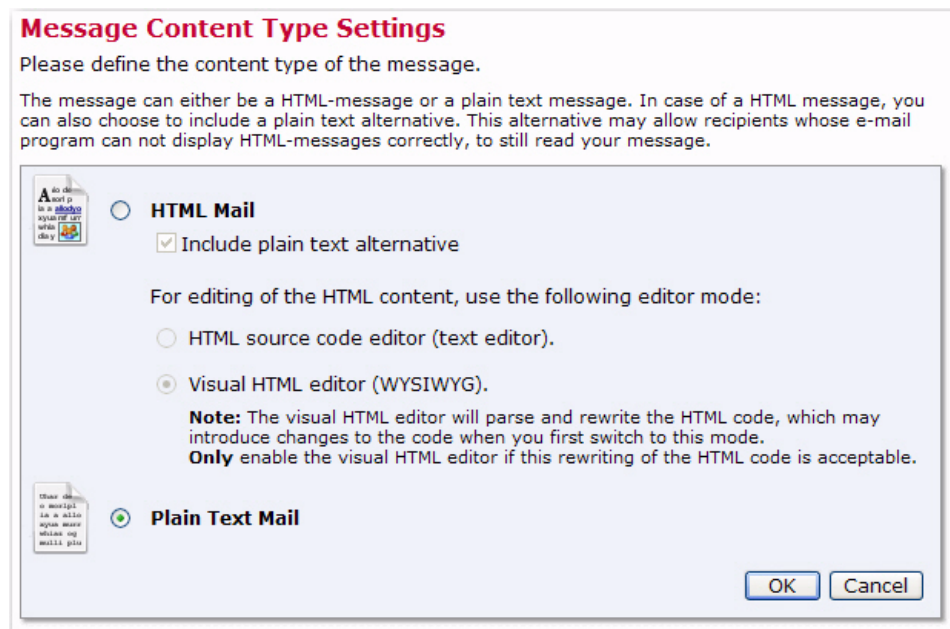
Message Content Type Settings

Please define the content type of the message.

The message can either be a HTML-message or a plain text message. In case of a HTML message, you can also choose to include a plain text alternative. This alternative may allow recipients whose e-mail program can not display HTML-messages correctly, to still read your message.

HTML Mail

Include plain text alternative

For editing of the HTML content, use the following editor mode:

HTML source code editor (text editor).

Visual HTML editor (WYSIWYG).

Note: The visual HTML editor will parse and rewrite the HTML code, which may introduce changes to the code when you first switch to this mode.
Only enable the visual HTML editor if this rewriting of the HTML code is acceptable.

Plain Text Mail

OK Cancel